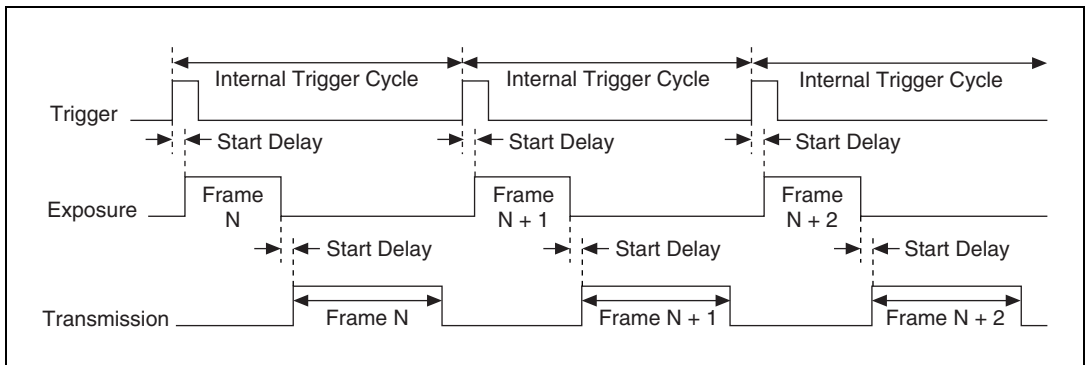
Internal Trigger Cycle
Internal Trigger Cycle
Internal Trigger Cycle

Trigger

Start Delay
Start Delay
Start Delay

Exposure

Frame N
Frame N + 1
Frame N + 2

Start Delay
Start Delay
Start Delay

Transmission

Frame N
Frame N + 1
Frame N + 2